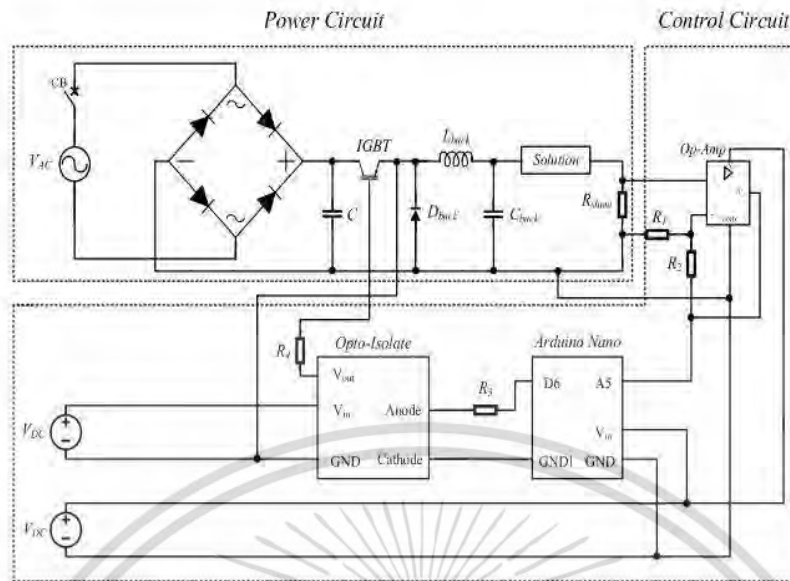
Power Circuit

Control Circuit

CB

$V_{AC}$

IGBT

$L_{buck}$

Solution

Op-Amp

C

$D_{buck}$

$C_{buck}$

$R_{shunt}$

$R_1$

$R_2$

$R_4$

Opto-Isolate

$V_{out}$

$V_{in}$

Anode

GND

Cathode

$R_3$

Arduino Nano

D6

A5

$V_{in}$

GND1

GND

$V_{DC}$

$V_{DC}$